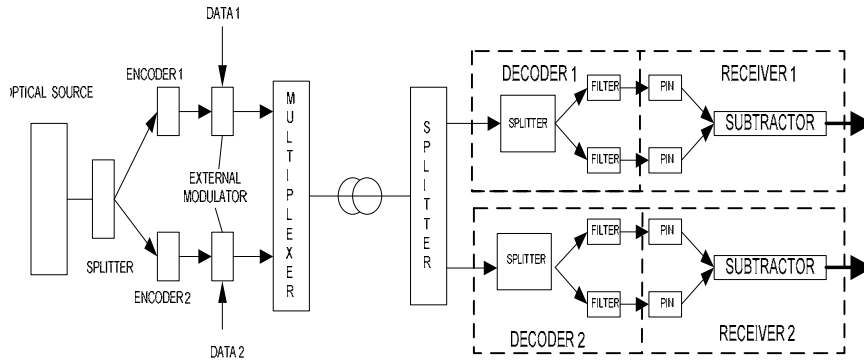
DATA 1

PTICAL SOURCE

ENCODER 1

SPLITTER

EXTERNAL MODULATOR

ENCODER 2

DATA 2

M U L T I P L E X E R

S P L I T T E R

DECODER 1

SPLITTER

FILTER

FILTER

RECEIVER 1

PIN

PIN

SUBTRACTOR

SPLITTER

FILTER

FILTER

PIN

PIN

SUBTRACTOR

DECODER 2

RECEIVER 2